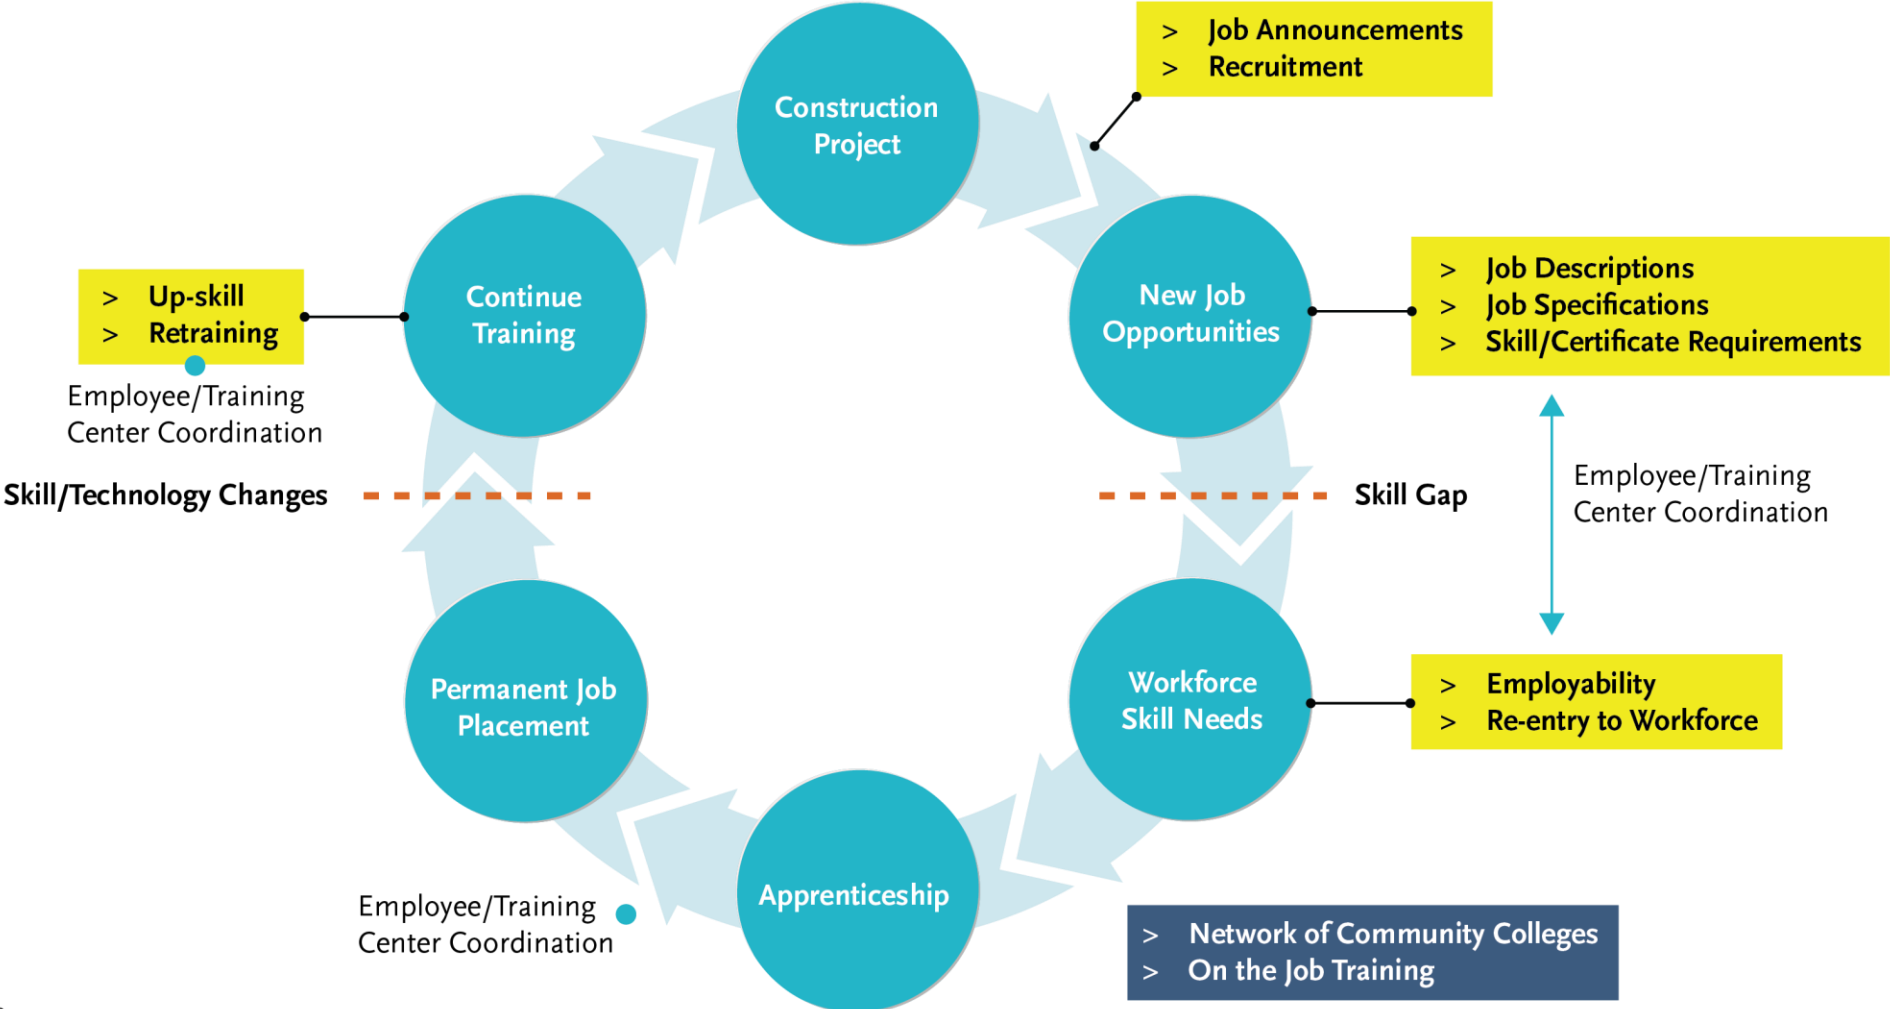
Construction Project

> Job Announcements
> Recruitment

New Job Opportunities

> Job Descriptions
> Job Specifications
> Skill/Certificate Requirements

Skill Gap

Employee/Training Center Coordination

Workforce Skill Needs

> Employability
> Re-entry to Workforce

Apprenticeship

> Network of Community Colleges
> On the Job Training

Employee/Training Center Coordination

Permanent Job Placement

Skill/Technology Changes

Continue Training

> Up-skill
> Retraining

Employee/Training Center Coordination